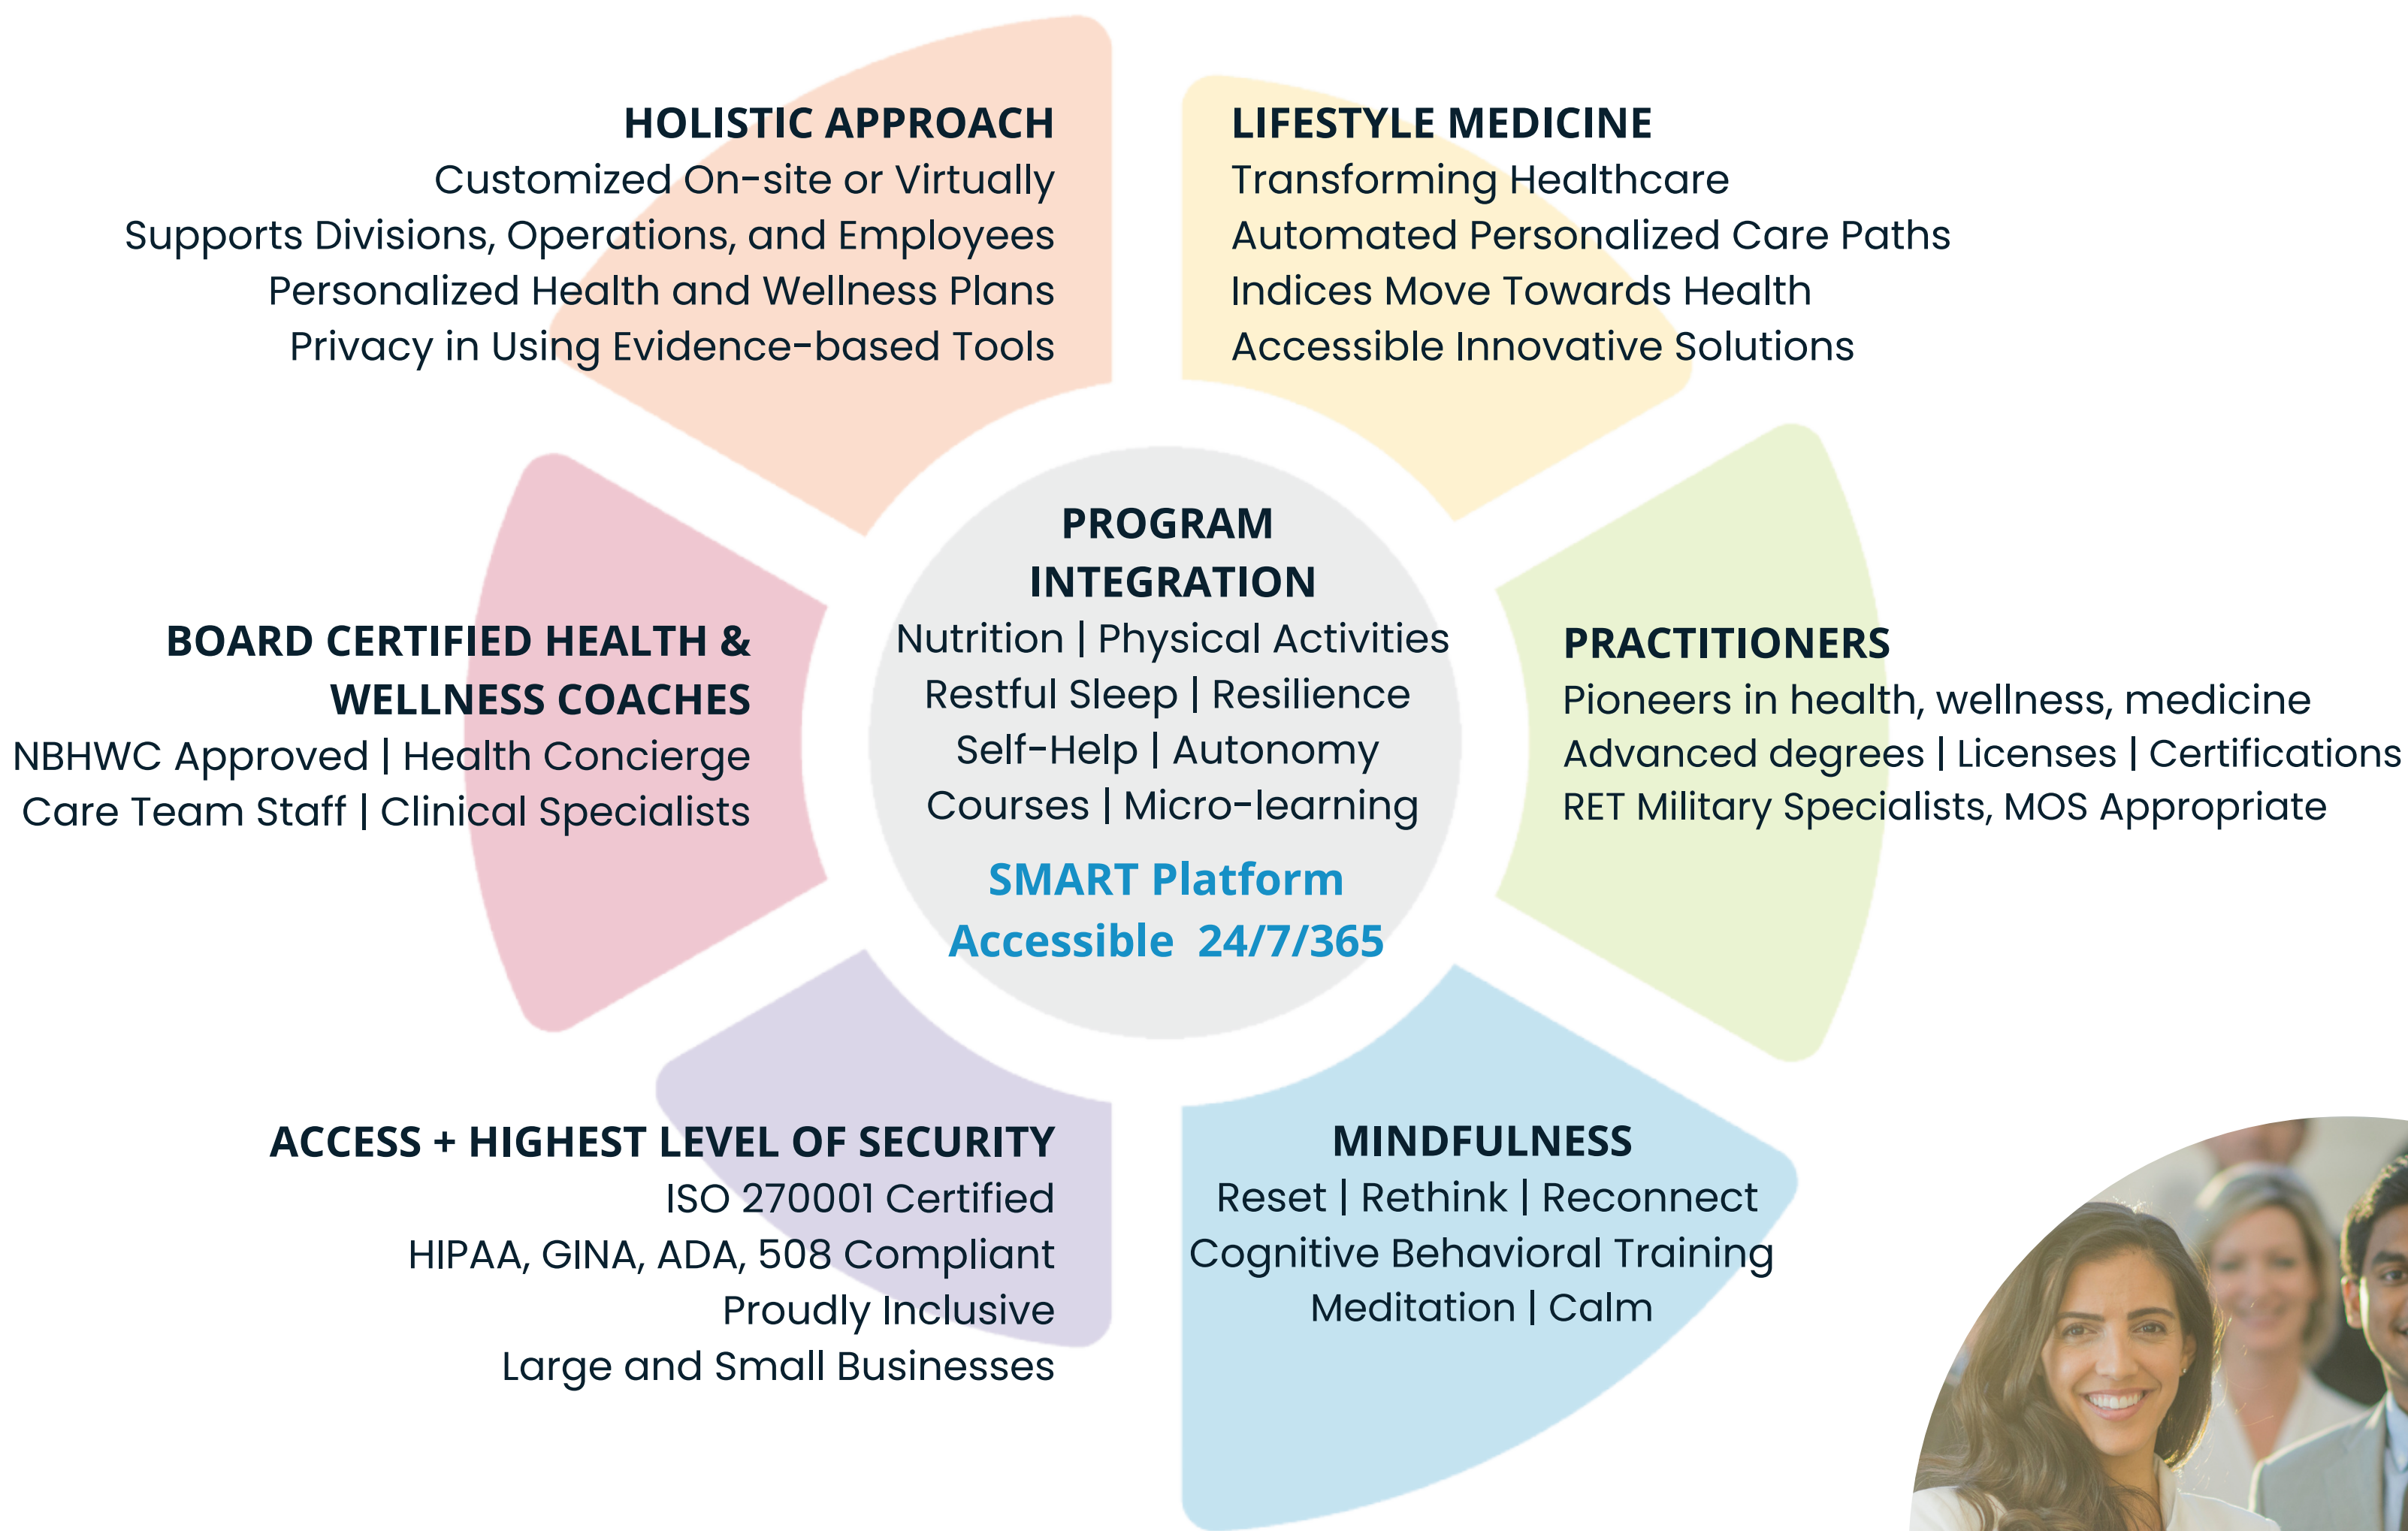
HOLISTIC APPROACH
Customized On-site or Virtually
Supports Divisions, Operations, and Employees
Personalized Health and Wellness Plans
Privacy in Using Evidence-based Tools

LIFESTYLE MEDICINE
Transforming Healthcare
Automated Personalized Care Paths
Indices Move Towards Health
Accessible Innovative Solutions

BOARD CERTIFIED HEALTH & WELLNESS COACHES
NBHWC Approved | Health Concierge
Care Team Staff | Clinical Specialists

PROGRAM INTEGRATION
Nutrition | Physical Activities
Restful Sleep | Resilience
Self-Help | Autonomy
Courses | Micro-learning
SMART Platform
Accessible 24/7/365

PRACTITIONERS
Pioneers in health, wellness, medicine
Advanced degrees | Licenses | Certifications
RET Military Specialists, MOS Appropriate

ACCESS + HIGHEST LEVEL OF SECURITY
ISO 270001 Certified
HIPAA, GINA, ADA, 508 Compliant
Proudly Inclusive
Large and Small Businesses

MINDFULNESS
Reset | Rethink | Reconnect
Cognitive Behavioral Training
Meditation | Calm